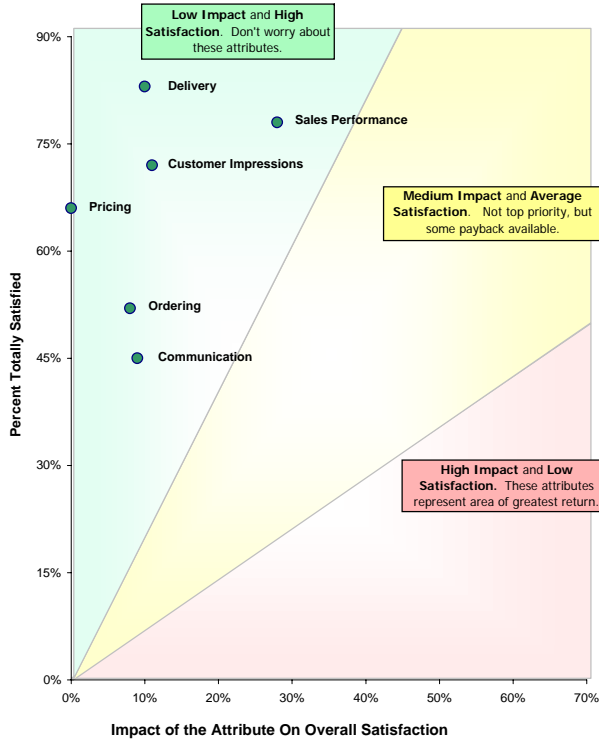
Low Impact and High Satisfaction. Don't worry about these attributes.

Medium Impact and Average Satisfaction. Not top priority, but some payback available.

High Impact and Low Satisfaction. These attributes represent area of greatest return.

Delivery

Sales Performance

Customer Impressions

Pricing

Ordering

Communication

Percent Totally Satisfied

90%
75%
60%
45%
30%
15%
0%

0%
10%
20%
30%
40%
50%
60%
70%

Impact of the Attribute On Overall Satisfaction